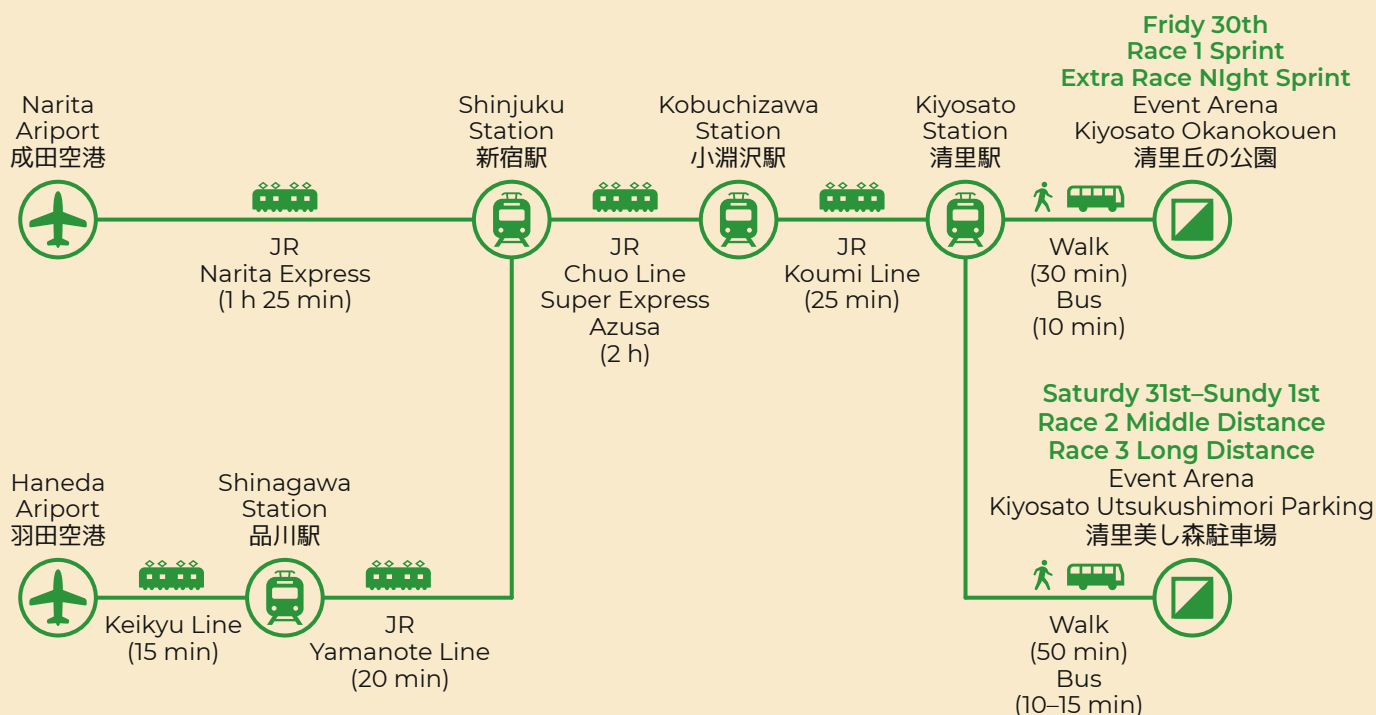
Fridy 30th
Race 1 Sprint
Extra Race NIght Sprint
Event Arena
Kiyosato Okanokouen
清里丘の公園

Narita
Ariport
成田空港

JR
Narita Express
(1 h 25 min)

Shinjuku
Station
新宿駅

JR
Chuo Line
Super Express
Azusa
(2 h)

Kobuchizawa
Station
小淵沢駅

JR
Koumi Line
(25 min)

Kiyosato
Station
清里駅

Walk
(30 min)
Bus
(10 min)

Saturdy 31st–Sundy 1st
Race 2 Middle Distance
Race 3 Long Distance
Event Arena
Kiyosato Utsukushimori Parking
清里美し森駐車場

Haneda
Ariport
羽田空港

Keikyu Line
(15 min)

Shinagawa
Station
品川駅

JR
Yamanote Line
(20 min)

Walk
(50 min)
Bus
(10–15 min)